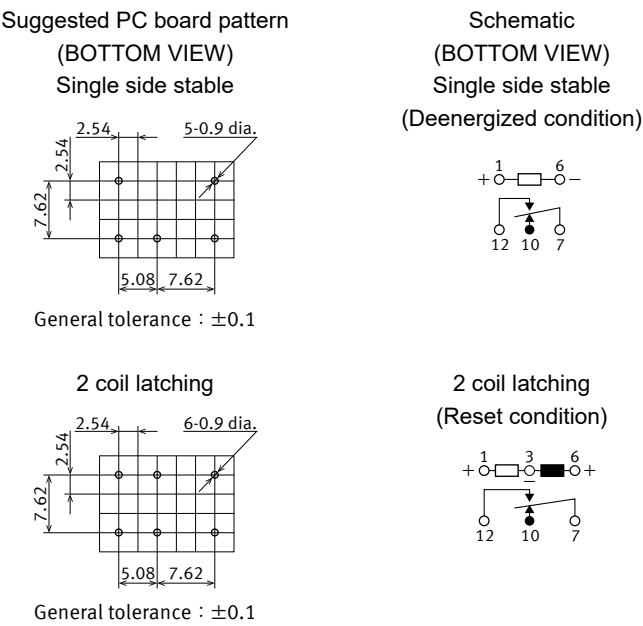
Suggested PC board pattern
(BOTTOM VIEW)
Single side stable

2.54
5-0.9 dia.
2.54
7.62
5.08
7.62

General tolerance：±0.1

Schematic
(BOTTOM VIEW)
Single side stable
(Deenergized condition)

+ 1
6 −
12
10
7

2 coil latching

2.54
6-0.9 dia.
2.54
7.62
5.08
7.62

General tolerance：±0.1

2 coil latching
(Reset condition)

+ 1
3 −
6 +
12
10
7